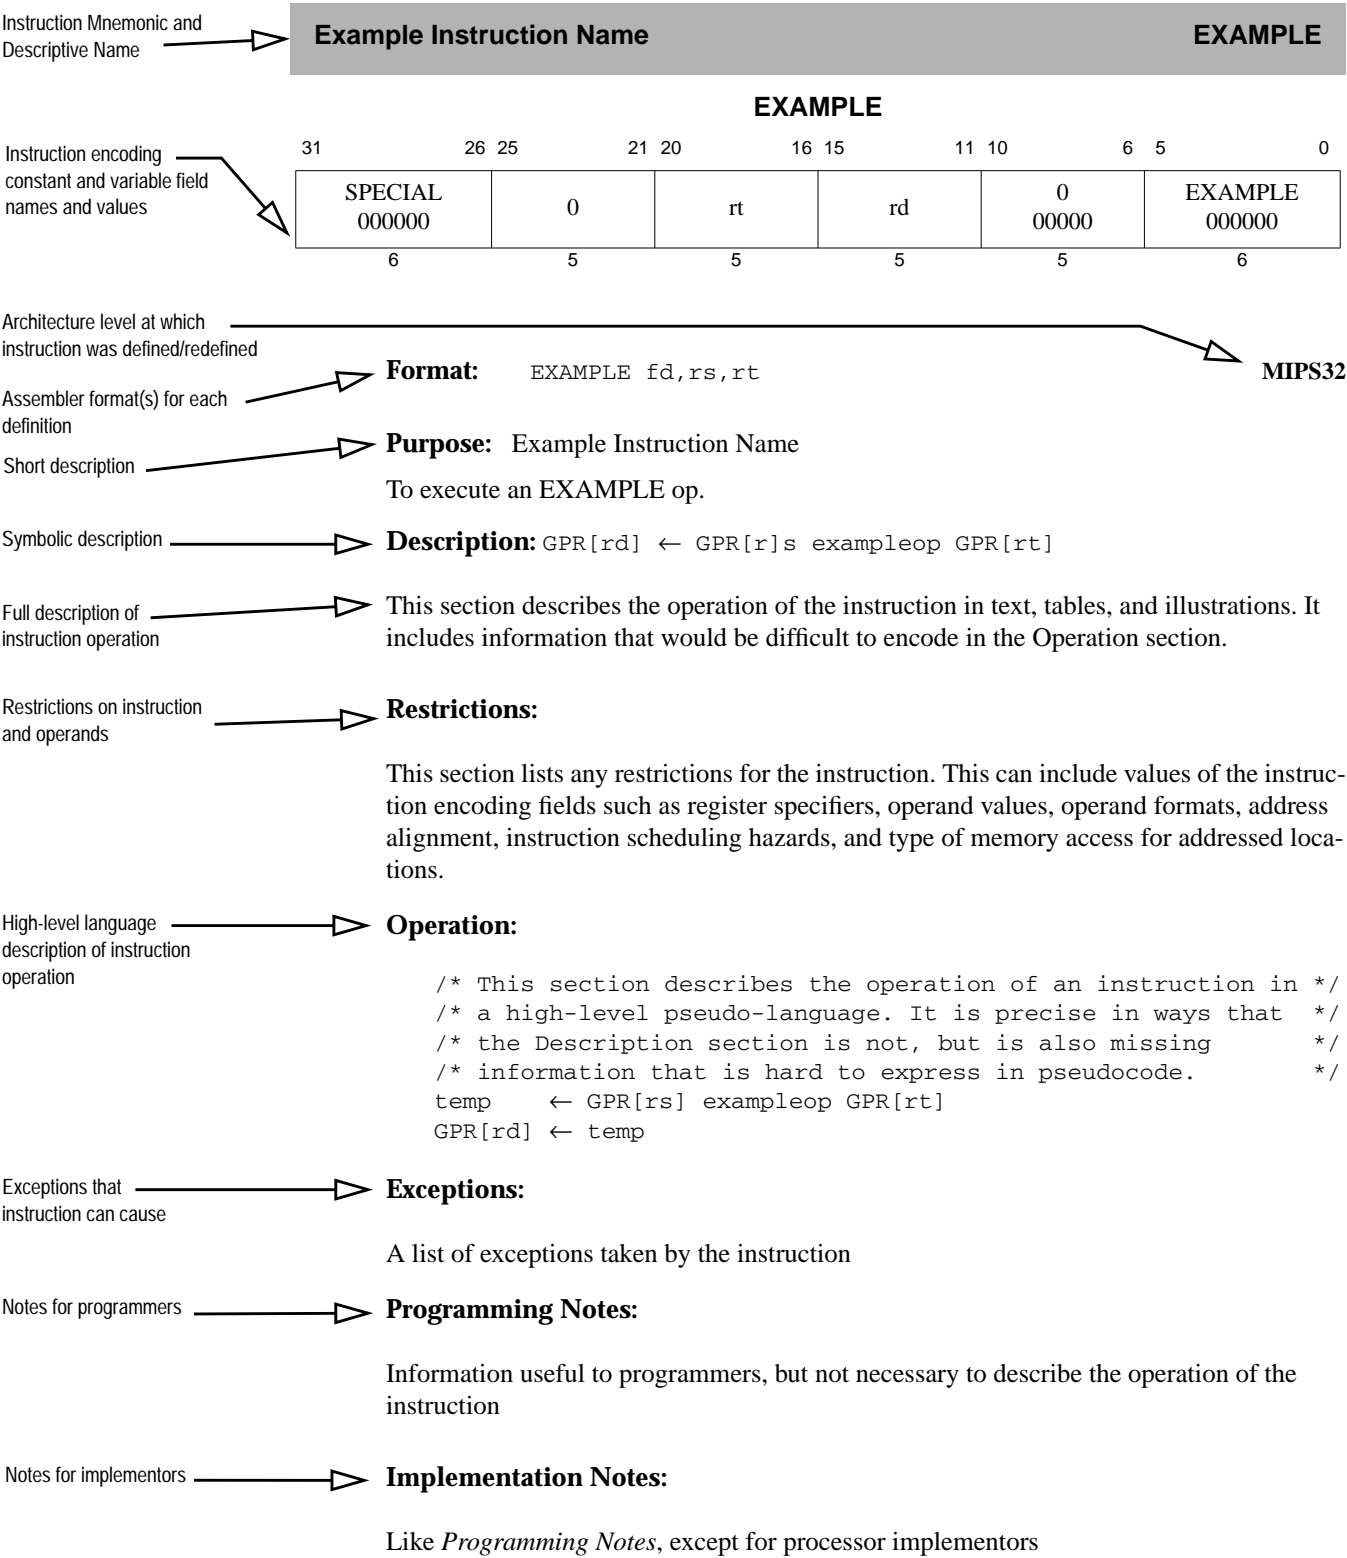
Instruction Mnemonic and Descriptive Name

Example Instruction Name EXAMPLE

EXAMPLE

Instruction encoding constant and variable field names and values

| 31 26 | 25 21 | 20 16 | 15 11 | 10 6 | 5 0 |
|---|---|---|---|---|---|
| SPECIAL 000000 | 0 | rt | rd | 0 00000 | EXAMPLE 000000 |
| 6 | 5 | 5 | 5 | 5 | 6 |

Architecture level at which instruction was defined/redefined

Assembler format(s) for each definition

Format: EXAMPLE fd,rs,rt MIPS32

Short description

Purpose: Example Instruction Name

To execute an EXAMPLE op.

Symbolic description

Description: GPR[rd] ← GPR[r]s exampleop GPR[rt]

Full description of instruction operation

This section describes the operation of the instruction in text, tables, and illustrations. It includes information that would be difficult to encode in the Operation section.

Restrictions on instruction and operands

Restrictions:

This section lists any restrictions for the instruction. This can include values of the instruction encoding fields such as register specifiers, operand values, operand formats, address alignment, instruction scheduling hazards, and type of memory access for addressed locations.

High-level language description of instruction operation

Operation:

/* This section describes the operation of an instruction in */
/* a high-level pseudo-language. It is precise in ways that */
/* the Description section is not, but is also missing */
/* information that is hard to express in pseudocode. */
temp ← GPR[rs] exampleop GPR[rt]
GPR[rd] ← temp

Exceptions that instruction can cause

Exceptions:

A list of exceptions taken by the instruction

Notes for programmers

Programming Notes:

Information useful to programmers, but not necessary to describe the operation of the instruction

Notes for implementors

Implementation Notes:

Like Programming Notes, except for processor implementors